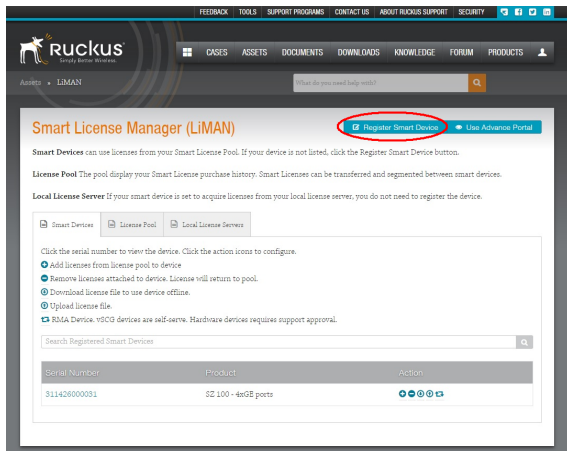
FEEDBACK TOOLS SUPPORT PROGRAMS CONTACT US ABOUT RUCKUS SUPPORT SECURITY

Ruckus
Simply Better Wireless.

CASES ASSETS DOCUMENTS DOWNLOADS KNOWLEDGE FORUM PRODUCTS

Assets • LiMAN

What do you need help with?

Smart License Manager (LiMAN)

Register Smart Device

Use Advance Portal

Smart Devices can use licenses from your Smart License Pool. If your device is not listed, click the Register Smart Device button.

License Pool The pool display your Smart License purchase history. Smart Licenses can be transferred and segmented between smart devices.

Local License Server If your smart device is set to acquire licenses from your local license server, you do not need to register the device.

Smart Devices | License Pool | Local License Servers

Click the serial number to view the device. Click the action icons to configure.
Add licenses from license pool to device
Remove licenses attached to device. License will return to pool.
Download license file to use device offline.
Upload license file.
RMA Device. vSCG devices are self-serve. Hardware devices requires support approval.

Search Registered Smart Devices

| Serial Number | Product | Action |
|---|---|---|
| 311426000031 | SZ 100 - 4xGE ports | |